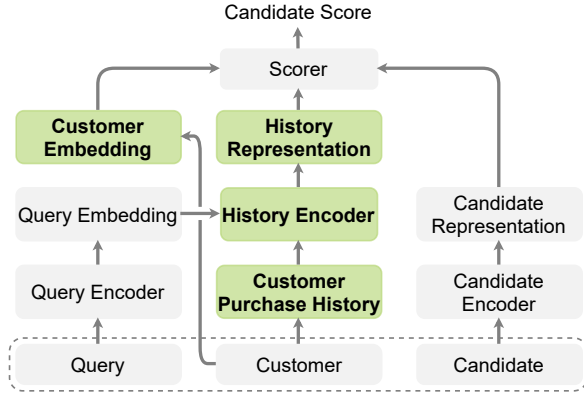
Candidate Score

Scorer

Customer Embedding

History Representation

Query Embedding

History Encoder

Candidate Representation

Query Encoder

Customer Purchase History

Candidate Encoder

Query

Customer

Candidate